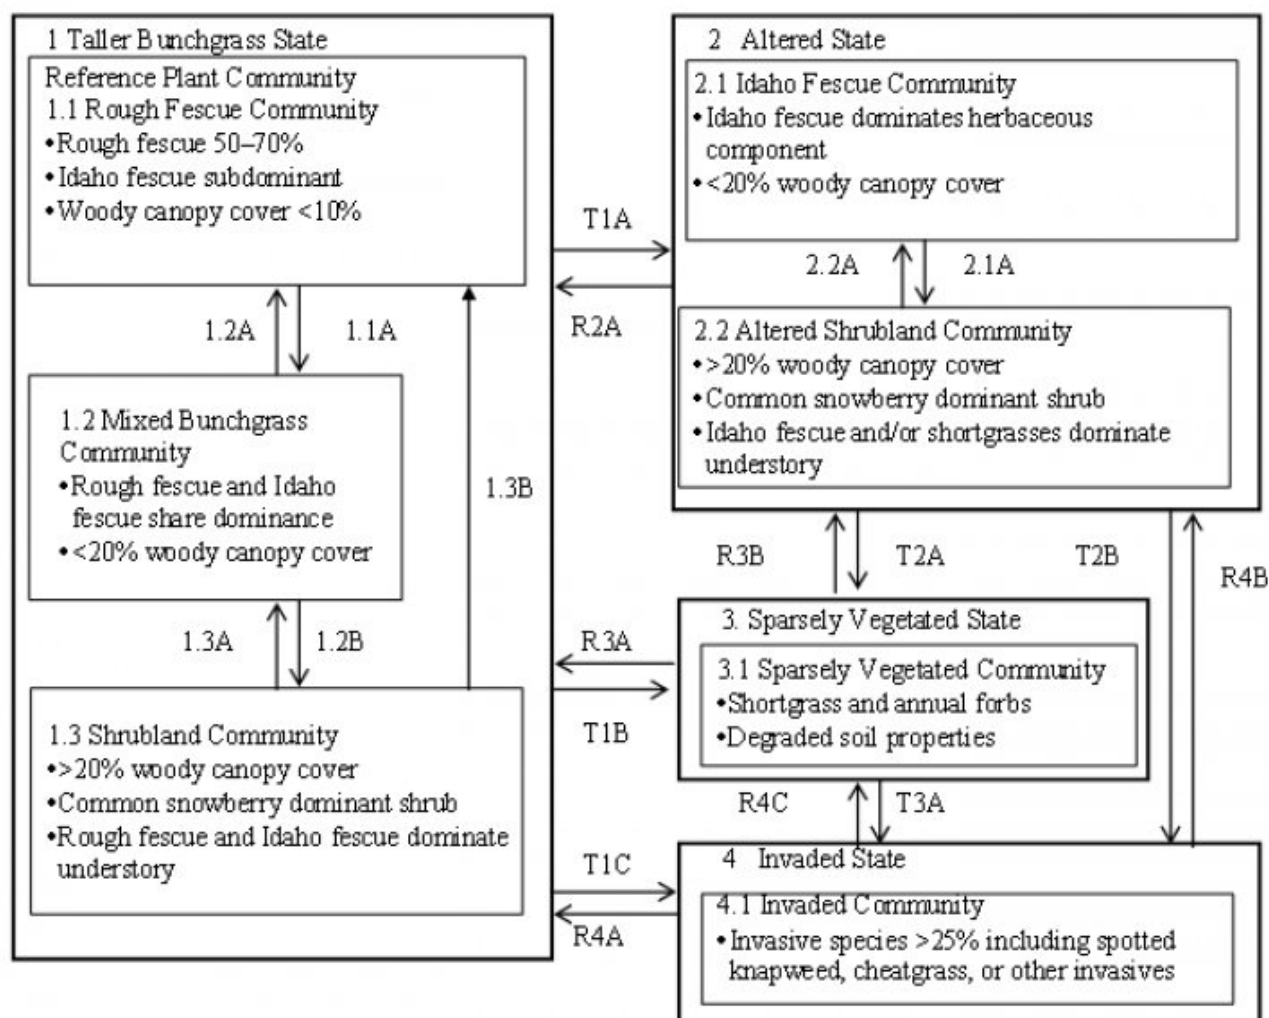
1 Taller Bunchgrass State
Reference Plant Community
1.1 Rough Fescue Community
•Rough fescue 50–70%
•Idaho fescue subdominant
•Woody canopy cover <10%

1.2A
1.1A

1.2 Mixed Bunchgrass Community
•Rough fescue and Idaho fescue share dominance
•<20% woody canopy cover

1.3B

1.3A
1.2B

1.3 Shrubland Community
•>20% woody canopy cover
•Common snowberry dominant shrub
•Rough fescue and Idaho fescue dominate understory

T1A
R2A

2 Altered State
2.1 Idaho Fescue Community
•Idaho fescue dominates herbaceous component
•<20% woody canopy cover

2.2A
2.1A

2.2 Altered Shrubland Community
•>20% woody canopy cover
•Common snowberry dominant shrub
•Idaho fescue and/or shortgrasses dominate understory

R3B
T2A
T2B
R4B

R3A
T1B

3. Sparsely Vegetated State
3.1 Sparsely Vegetated Community
•Shortgrass and annual forbs
•Degraded soil properties

R4C
T3A

T1C
R4A

4 Invaded State
4.1 Invaded Community
•Invasive species >25% including spotted knapweed, cheatgrass, or other invasives